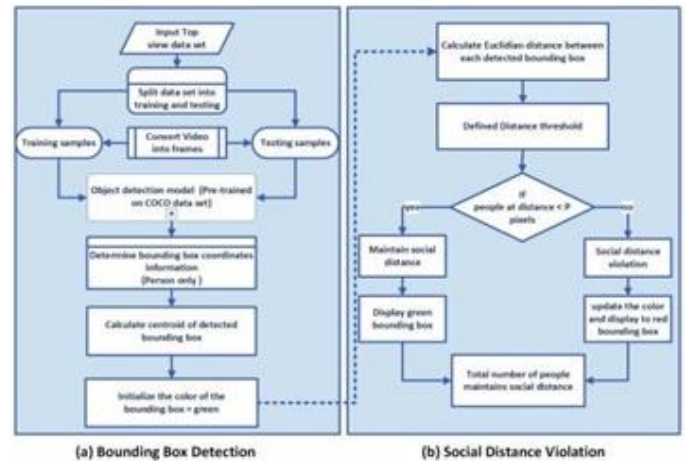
Input Top view data set

Split data set into training and testing

Training samples

Convert Video into frames

Testing samples

Object detection model (Pre-trained on COCO data set)

Determine bounding box coordinates information (Person only)

Calculate centroid of detected bounding box

Initialize the color of the bounding box = green

(a) Bounding Box Detection

Calculate Euclidian distance between each detected bounding box

Defined Distance threshold

IF people at distance < P pixels

yes

no

Maintain social distance

Display green bounding box

Social distance violation

update the color and display to red bounding box

Total number of people maintains social distance

(b) Social Distance Violation